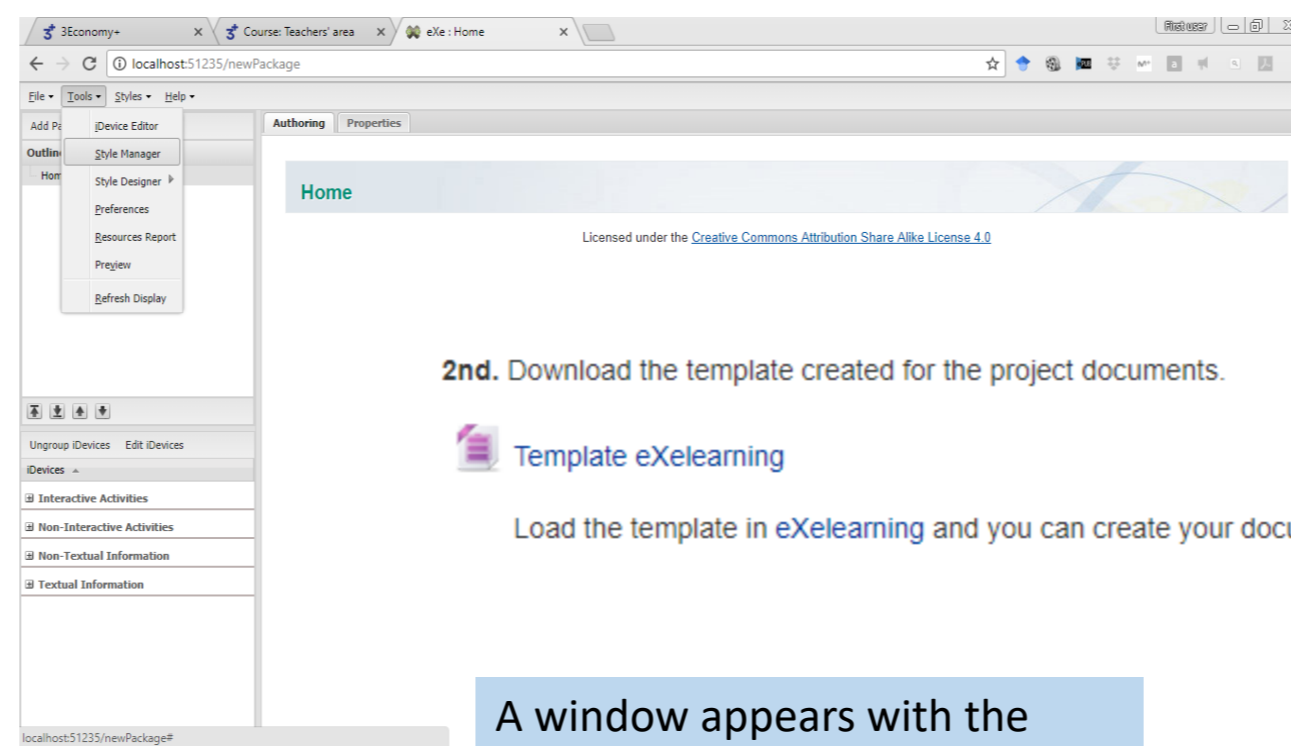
3Economy+ ×
Course: Teachers' area ×
eXe : Home ×
First user
localhost:51235/newPackage
File ▾ Tools ▾ Styles ▾ Help ▾
Add Pa
Outlin
Hom
iDevice Editor
Style Manager
Style Designer
Preferences
Resources Report
Preview
Refresh Display
Authoring Properties
Home
Licensed under the Creative Commons Attribution Share Alike License 4.0

2nd. Download the template created for the project documents.

Template eXelearning

Load the template in eXelearning and you can create your docu

Ungroup iDevices Edit iDevices
iDevices
Interactive Activities
Non-Interactive Activities
Non-Textual Information
Textual Information
localhost:51235/newPackage#

A window appears with the